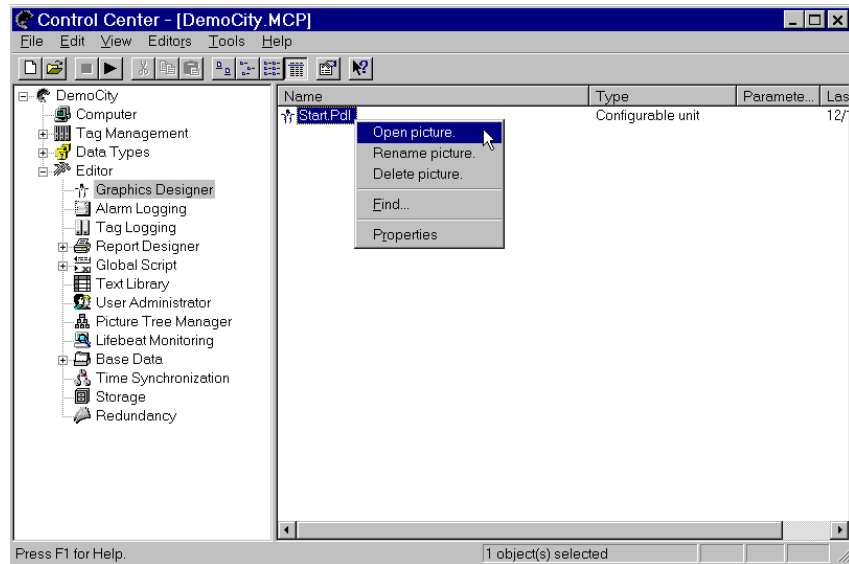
Control Center - [DemoCity.MCP]

File Edit View Editors Tools Help

DemoCity
Computer
Tag Management
Data Types
Editor
Graphics Designer
Alarm Logging
Tag Logging
Report Designer
Global Script
Text Library
User Administrator
Picture Tree Manager
Lifebeat Monitoring
Base Data
Time Synchronization
Storage
Redundancy

| Name | Type | Paramete... | Las |
|---|---|---|---|
| Start.Pdl | Configurable unit | | 12/ |

Open picture.
Rename picture.
Delete picture.
Find...
Properties

Press F1 for Help.

1 object(s) selected